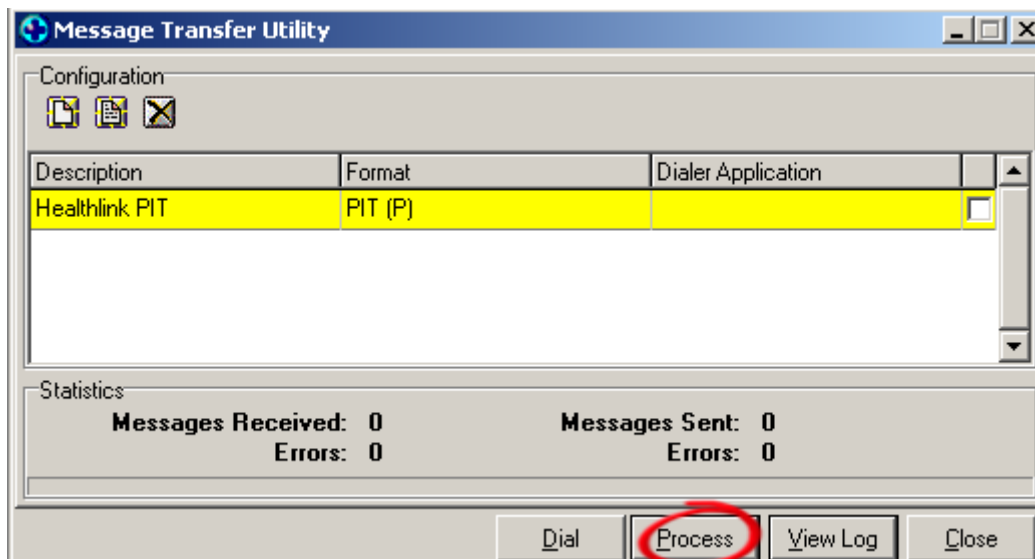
Message Transfer Utility

Configuration

| Description | Format | Dialer Application |
|---|---|---|
| Healthlink PIT | PIT (P) | |

Statistics

Messages Received: 0
Errors: 0

Messages Sent: 0
Errors: 0

Dial
Process
View Log
Close